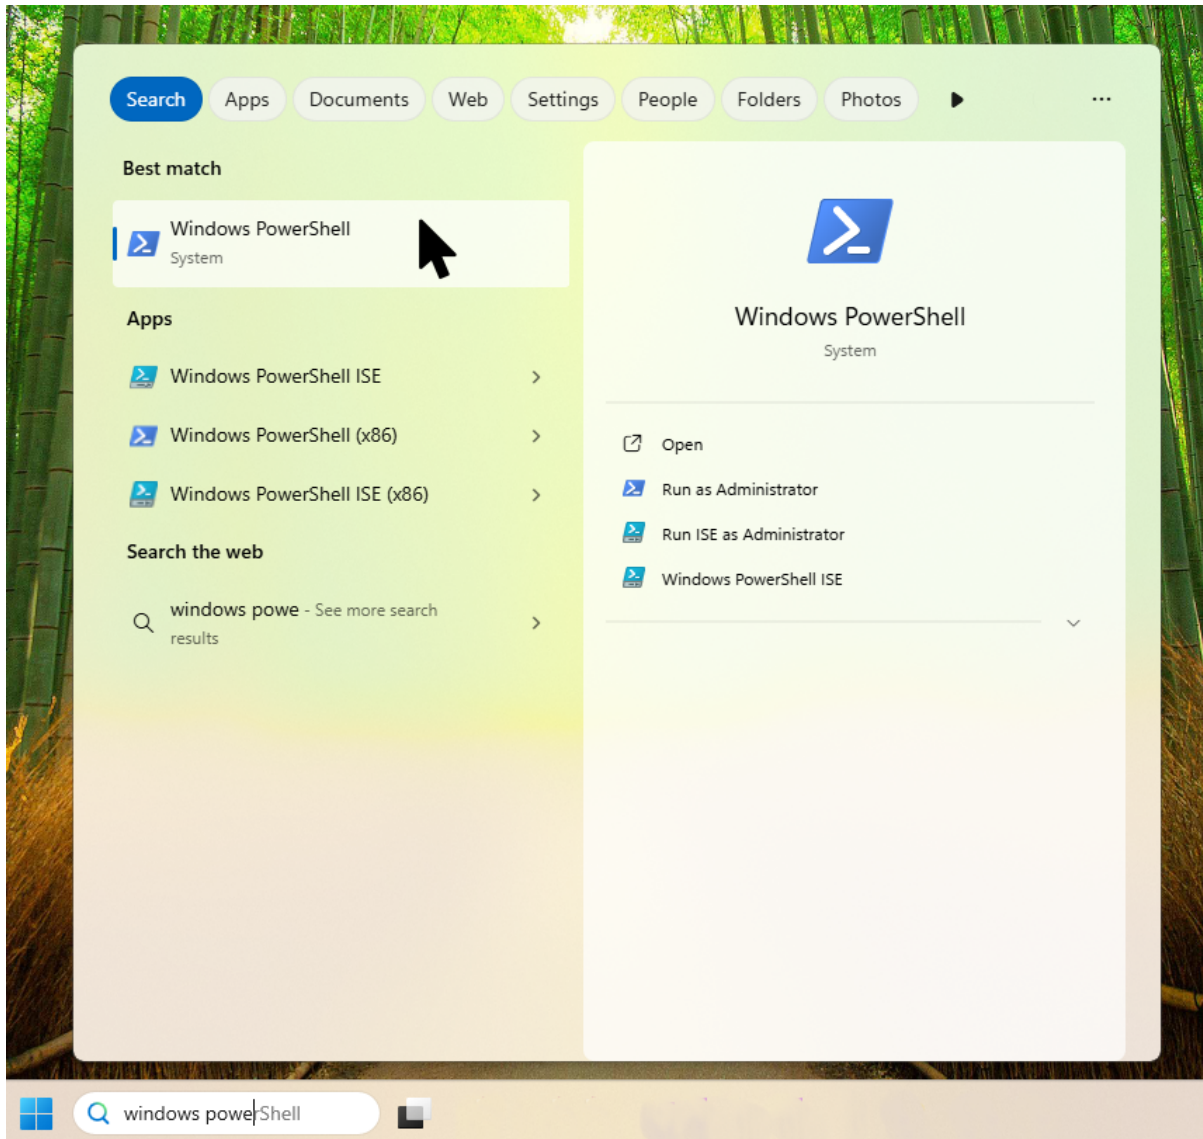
Search Apps Documents Web Settings People Folders Photos ...

Best match

Windows PowerShell
System

Apps

Windows PowerShell ISE

Windows PowerShell (x86)

Windows PowerShell ISE (x86)

Search the web

windows powe - See more search results

Windows PowerShell
System

Open

Run as Administrator

Run ISE as Administrator

Windows PowerShell ISE

windows powerShell